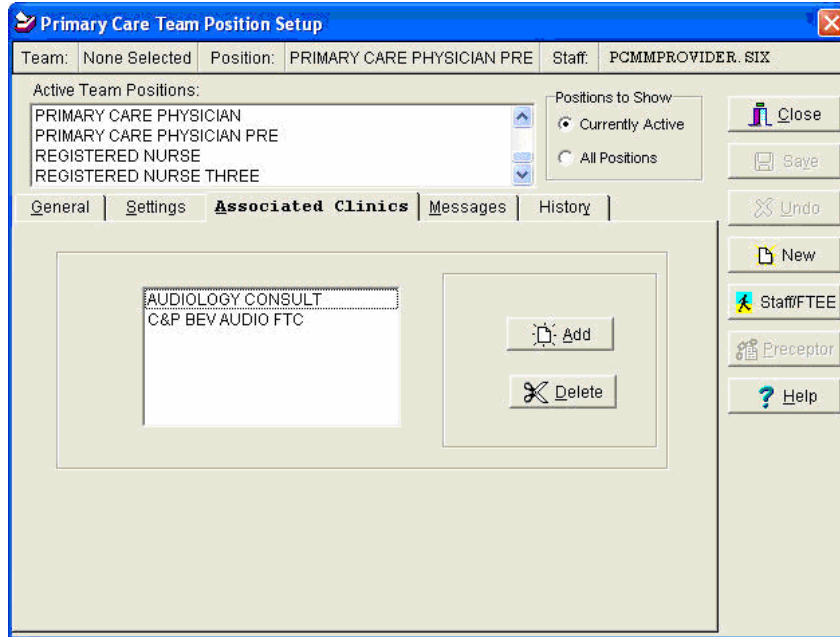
Primary Care Team Position Setup

Team: None Selected Position: PRIMARY CARE PHYSICIAN PRE Staff: PCMMPROVIDER. SIX

Active Team Positions:
PRIMARY CARE PHYSICIAN
PRIMARY CARE PHYSICIAN PRE
REGISTERED NURSE
REGISTERED NURSE THREE

Positions to Show
Currently Active
All Positions

Close
Save
Undo
New
Staff/FTEE
Preceptor
Help

General | Settings | Associated Clinics | Messages | History

AUDIOLOGY CONSULT
C&P BEV AUDIO FTC

Add
Delete